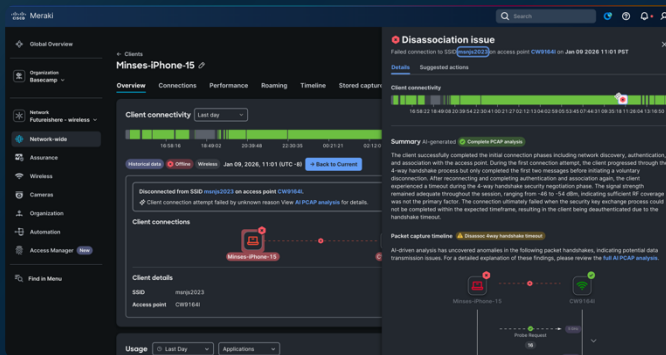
cisco Meraki

Search

Global Overview

Organization
Basecamp

Network
Futuresphere - wireless

Network-wide

Assurance

Wireless

Cameras

Organization

Automation

Access Manager New

Find in Menu

← Clients

Minses-iPhone-15

Overview Connections Performance Roaming Timeline Stored capture

Client connectivity Last day

16:58:16 18:48:02 20:38:08 22:30:05 18:58:58

Historical data Offline Wireless Jan 09, 2026, 11:01 (UTC -8) → Back to Current

Disconnected from SSID msnjs2023 on access point CW9164I

Client connection attempt failed by unknown reason View AI PCAP analysis for details.

Client connections

Minses-iPhone-15

Client details

SSID msnjs2023

Access point CW9164I

Usage Last Day Applications

Disassociation issue

Failed connection to SSID msnjs2023 on access point CW9164I on Jan 09 2026 11:01 PST

Details Suggested actions

Client connectivity

16:58:16

Summary AI-generated Complete PCAP analysis

The client successfully completed the initial connection phases including network discovery, authentication, and association with the access point. During the first connection attempt, the client progressed through the 4-way handshake process but only completed the first two messages before initiating a voluntary disconnection. After reconnecting and completing authentication and association again, the client experienced a timeout during the 4-way handshake security negotiation phase. The signal strength remained adequate throughout the session, ranging from -46 to -54 dBm, indicating sufficient RF coverage was not the primary factor. The connection ultimately failed when the security key exchange process could not be completed within the expected timeframe, resulting in the client being deauthenticated due to the handshake timeout.

Packet capture timeline Disassoc 4way handshake timeout

AI-driven analysis has uncovered anomalies in the following packet handshakes, indicating potential data transmission issues. For a detailed explanation of these findings, please review the full AI PCAP analysis

Minses-iPhone-15

CW9164I

Probe Request

16